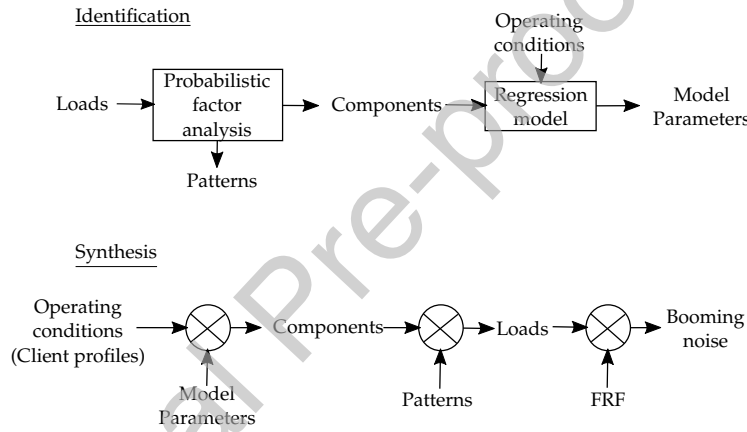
Identification

Operating conditions

Loads

Probabilistic factor analysis

Components

Regression model

Model Parameters

Patterns

Synthesis

Operating conditions (Client profiles)

Components

Loads

Booming noise

Model Parameters

Patterns

FRF

Journal Pre-proof